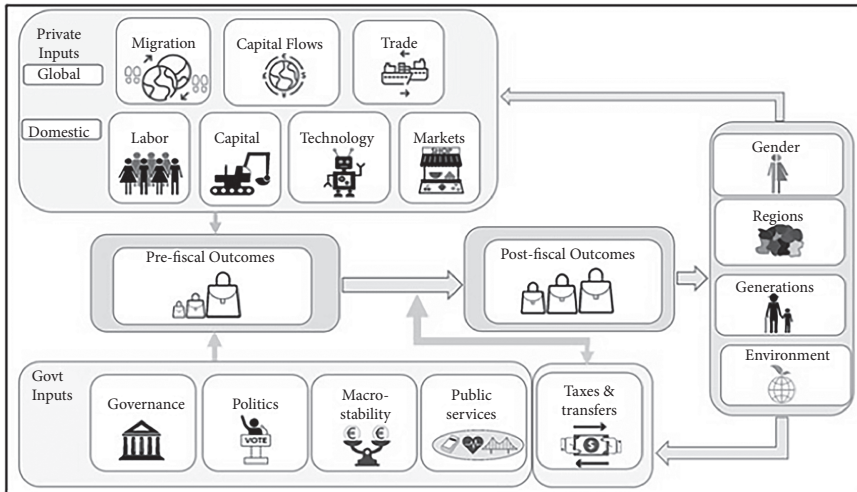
Private Inputs

Global

Migration

Capital Flows

Trade

Domestic

Labor

Capital

Technology

Markets

Pre-fiscal Outcomes

Post-fiscal Outcomes

Gender

Regions

Generations

Environment

Govt Inputs

Governance

Politics

VOTE

Macro-stability

Public services

Taxes & transfers